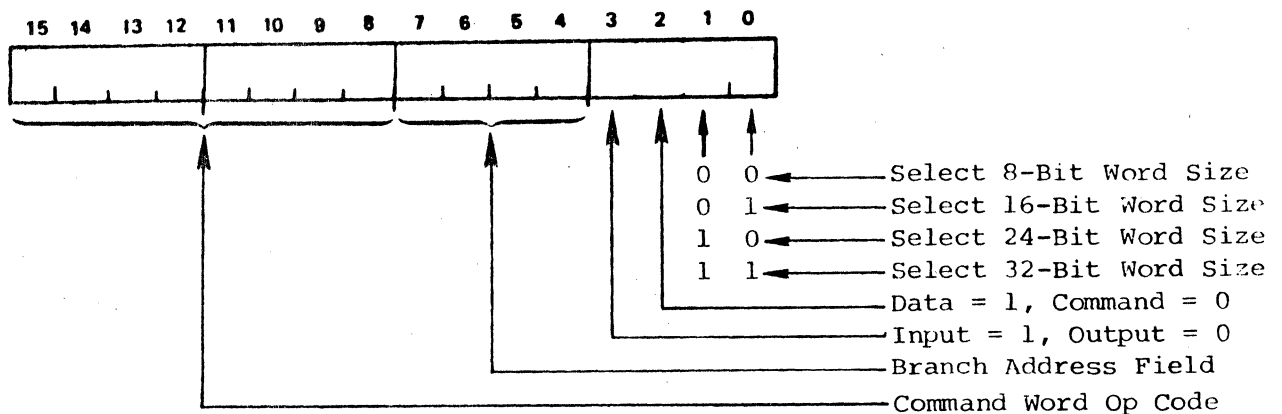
15 14 13 12 11 10 9 8 7 6 5 4 3 2 1 0

0 0 Select 8-Bit Word Size
0 1 Select 16-Bit Word Size
1 0 Select 24-Bit Word Size
1 1 Select 32-Bit Word Size
Data = 1, Command = 0
Input = 1, Output = 0
Branch Address Field
Command Word Op Code